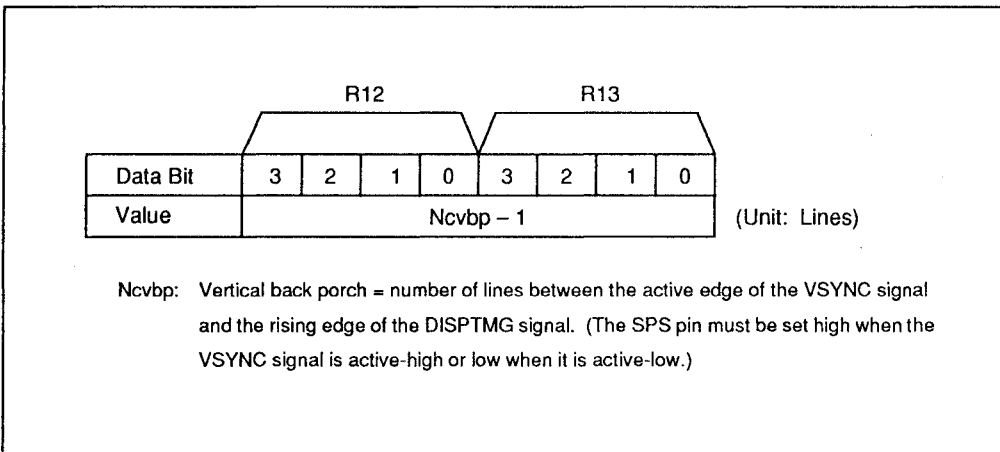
R12 R13

| Data Bit | 3 | 2 | 1 | 0 | 3 | 2 | 1 | 0 |
|---|---|---|---|---|---|---|---|---|
| Value | Ncvbp – 1 | | | | | | | |

(Unit: Lines)

Ncvbp: Vertical back porch = number of lines between the active edge of the VSYNC signal and the rising edge of the DISPTMG signal. (The SPS pin must be set high when the VSYNC signal is active-high or low when it is active-low.)